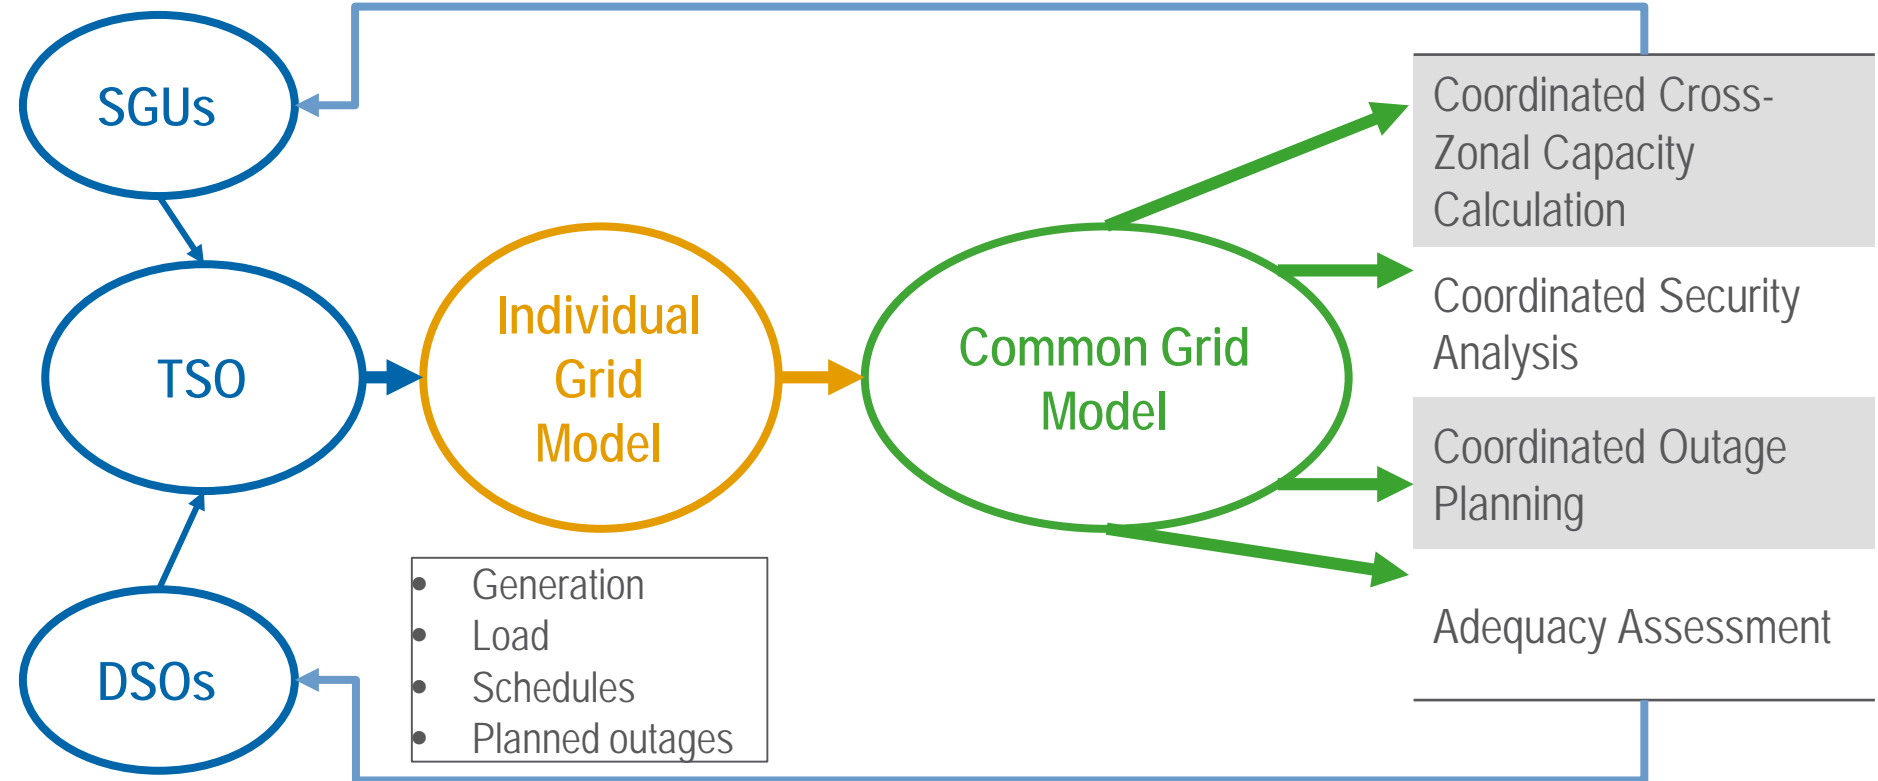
SGUs

TSO

DSOs

Individual Grid Model

Common Grid Model

- Generation
- Load
- Schedules
- Planned outages

Coordinated Cross-Zonal Capacity Calculation

Coordinated Security Analysis

Coordinated Outage Planning

Adequacy Assessment